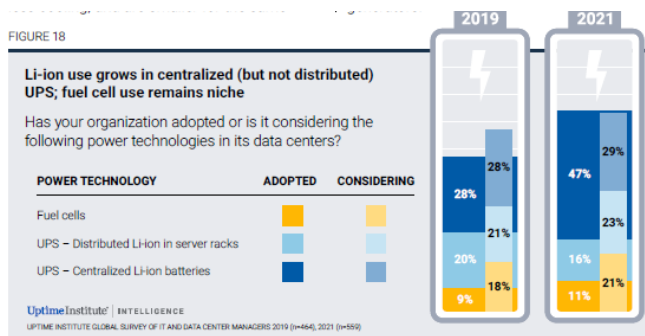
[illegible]

FIGURE 18

Li-ion use grows in centralized (but not distributed) UPS; fuel cell use remains niche

Has your organization adopted or is it considering the following power technologies in its data centers?

| POWER TECHNOLOGY | ADOPTED | CONSIDERING |
|---|---|---|
| Fuel cells | | |
| UPS – Distributed Li-ion in server racks | | |
| UPS – Centralized Li-ion batteries | | |

2019

28%
20%
9%
28%
21%
18%

2021

47%
16%
11%
29%
23%
21%

UptimeInstitute® | INTELLIGENCE

UPTIME INSTITUTE GLOBAL SURVEY OF IT AND DATA CENTER MANAGERS 2019 (n=464), 2021 (n=559)